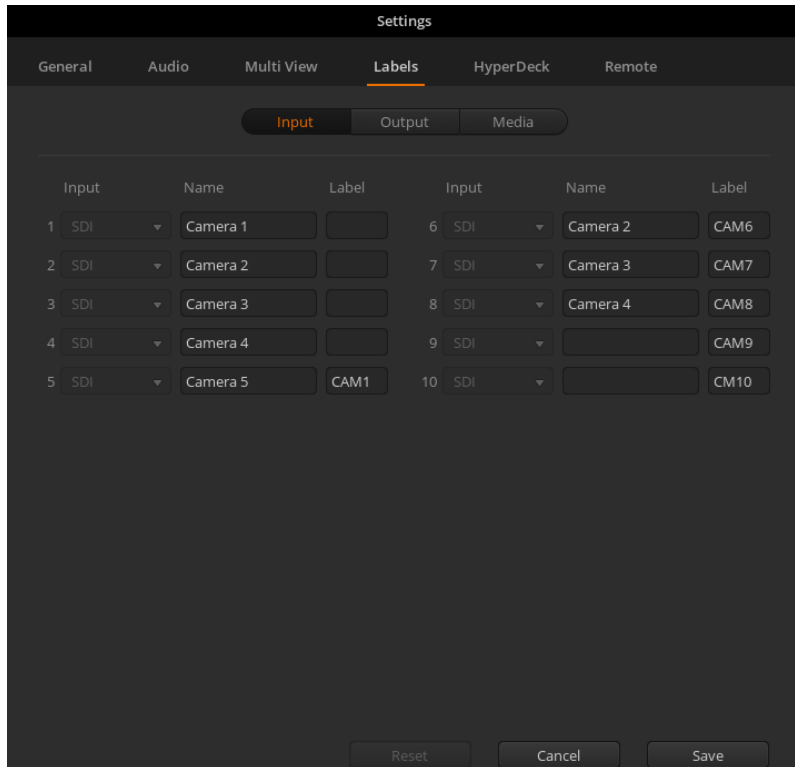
Settings

General Audio Multi View Labels HyperDeck Remote

Input Output Media

| Input | | Name | Label | Input | | Name | Label |
|---|---|---|---|---|---|---|---|
| 1 | SDI | Camera 1 | | 6 | SDI | Camera 2 | CAM6 |
| 2 | SDI | Camera 2 | | 7 | SDI | Camera 3 | CAM7 |
| 3 | SDI | Camera 3 | | 8 | SDI | Camera 4 | CAM8 |
| 4 | SDI | Camera 4 | | 9 | SDI | | CAM9 |
| 5 | SDI | Camera 5 | CAM1 | 10 | SDI | | CM10 |

Reset Cancel Save